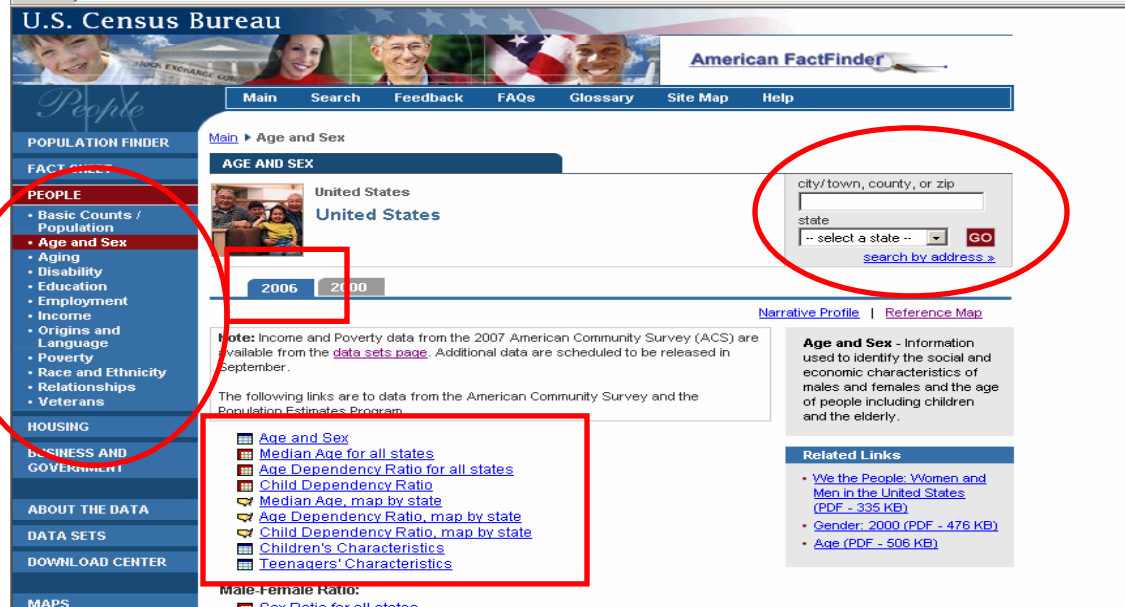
U.S. Census Bureau

American FactFinder

People

Main | Search | Feedback | FAQs | Glossary | Site Map | Help

POPULATION FINDER

FACT SHEET

PEOPLE
• Basic Counts / Population
• Age and Sex
• Aging
• Disability
• Education
• Employment
• Income
• Origins and Language
• Poverty
• Race and Ethnicity
• Relationships
• Veterans

HOUSING

BUSINESS AND GOVERNMENT

ABOUT THE DATA

DATA SETS

DOWNLOAD CENTER

MAPS

Main ▸ Age and Sex

AGE AND SEX

United States
United States

city/town, county, or zip
state
-- select a state --
GO
search by address »

2006 | 2000

Narrative Profile | Reference Map

Note: Income and Poverty data from the 2007 American Community Survey (ACS) are available from the data sets page. Additional data are scheduled to be released in September.

The following links are to data from the American Community Survey and the Population Estimates Program.

Age and Sex
Median Age for all states
Age Dependency Ratio for all states
Child Dependency Ratio
Median Age, map by state
Age Dependency Ratio, map by state
Child Dependency Ratio, map by state
Children's Characteristics
Teenagers' Characteristics

Male-Female Ratio:
Sex Ratio for all states

Age and Sex - Information used to identify the social and economic characteristics of males and females and the age of people including children and the elderly.

Related Links
• We the People: Women and Men in the United States (PDF - 335 KB)
• Gender: 2000 (PDF - 476 KB)
• Age (PDF - 506 KB)